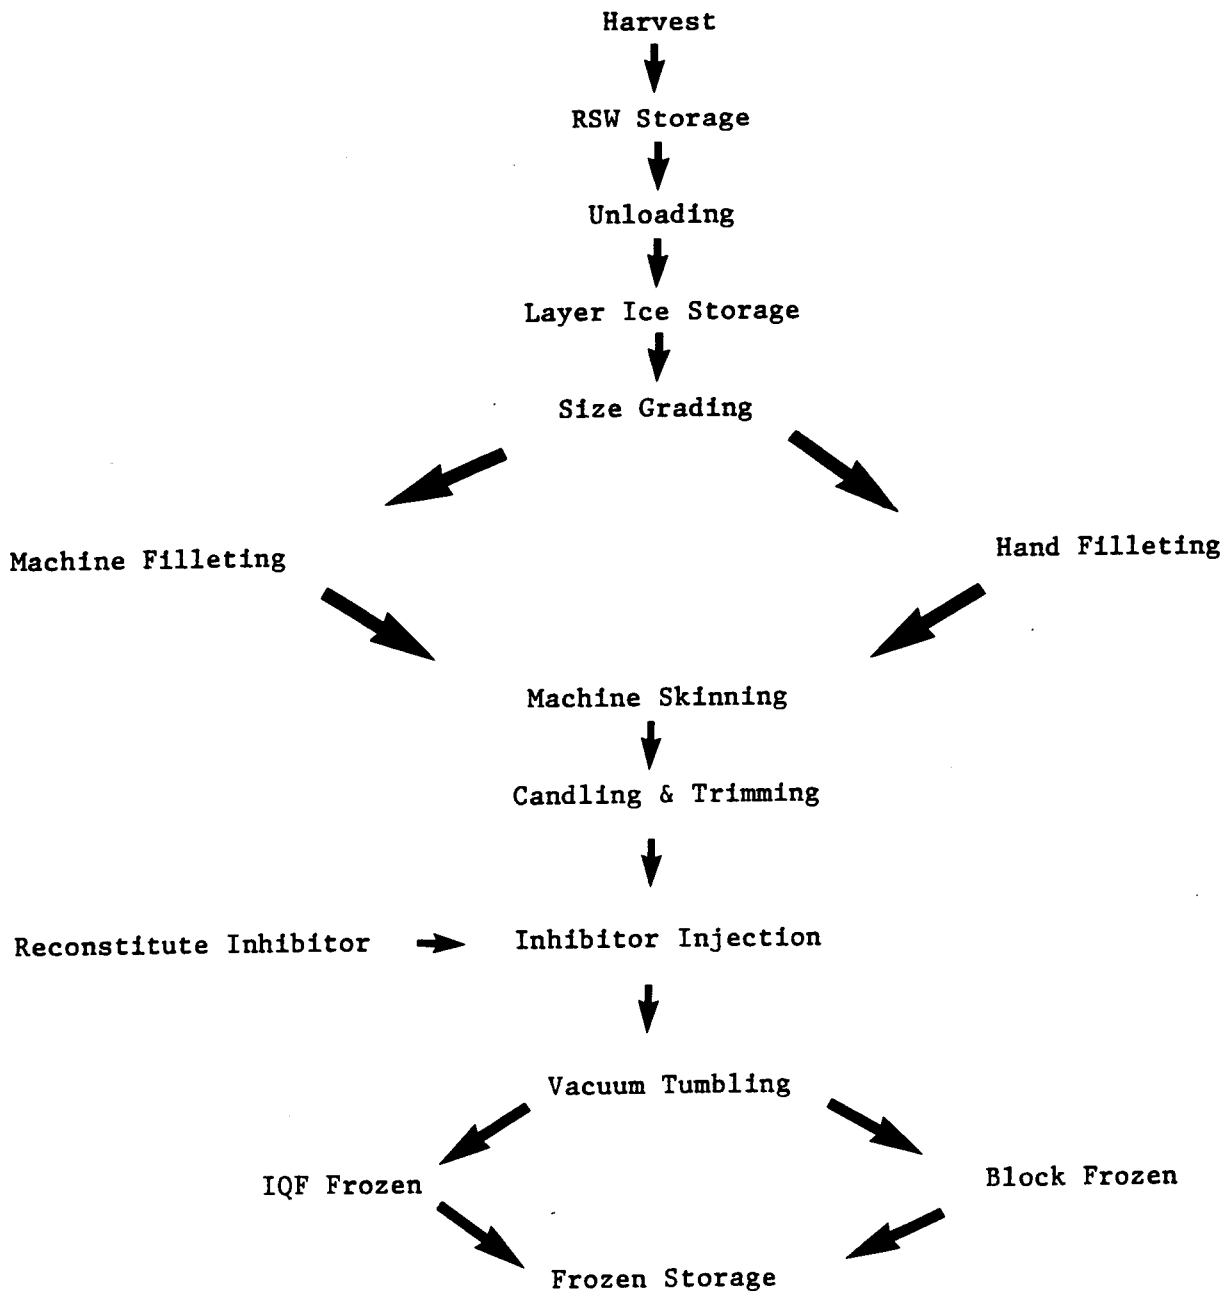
Harvest

RSW Storage

Unloading

Layer Ice Storage

Size Grading

Machine Filleting

Hand Filleting

Machine Skinning

Candling & Trimming

Reconstitute Inhibitor

Inhibitor Injection

Vacuum Tumbling

IQF Frozen

Block Frozen

Frozen Storage